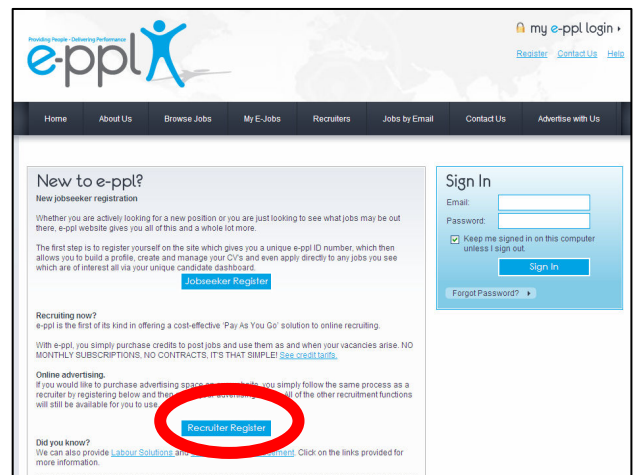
Providing People - Delivering Performance
e-ppl

my e-ppl login ›
Register Contact Us Help

Home About Us Browse Jobs My E-Jobs Recruiters Jobs by Email Contact Us Advertise with Us

New to e-ppl?
New jobseeker registration

Whether you are actively looking for a new position or you are just looking to see what jobs may be out there, e-ppl website gives you all of this and a whole lot more.

The first step is to register yourself on the site which gives you a unique e-ppl ID number, which then allows you to build a profile, create and manage your CV's and even apply directly to any jobs you see which are of interest all via your unique candidate dashboard.

Jobseeker Register

Recruiting now?
e-ppl is the first of its kind in offering a cost-effective 'Pay As You Go' solution to online recruiting.

With e-ppl, you simply purchase credits to post jobs and use them as and when your vacancies arise. NO MONTHLY SUBSCRIPTIONS, NO CONTRACTS, IT'S THAT SIMPLE! See credit tariffs.

Online advertising.
If you would like to purchase advertising space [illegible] you simply follow the same process as a recruiter by registering below and then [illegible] all of the other recruitment functions will still be available for you to use.

Recruiter Register

Did you know?
We can also provide Labour Solutions and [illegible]. Click on the links provided for more information.

Sign In
Email:
Password:
Keep me signed in on this computer unless I sign out.
Sign In
Forgot Password? ›